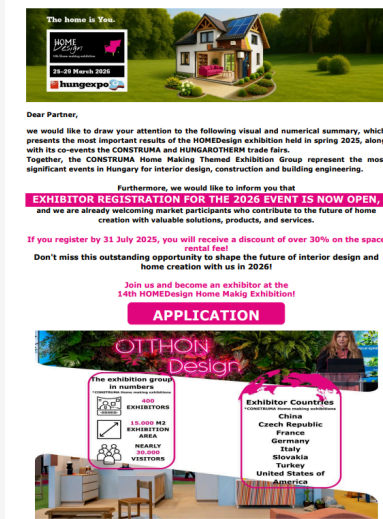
The home is You.

HOME Design
14th Home making exhibition

25–29 March 2026
hungexpo

Dear Partner,

we would like to draw your attention to the following visual and numerical summary, which presents the most important results of the HOMEDesign exhibition held in spring 2025, along with its co-events the CONSTRUMA and HUNGAROTHERM trade fairs.
Together, the CONSTRUMA Home Making Themed Exhibition Group represent the most significant events in Hungary for interior design, construction and building engineering.

Furthermore, we would like to inform you that

EXHIBITOR REGISTRATION FOR THE 2026 EVENT IS NOW OPEN,
and we are already welcoming market participants who contribute to the future of home creation with valuable solutions, products, and services.

If you register by 31 July 2025, you will receive a discount of over 30% on the space rental fee!
Don't miss this outstanding opportunity to shape the future of interior design and home creation with us in 2026!

Join us and become an exhibitor at the 14th HOMEDesign Home Makig Exhibition!

APPLICATION

OTTHON Design

The exhibition group in numbers
*CONSTRUMA Home making exhibitions

400 EXHIBITORS

15.000 M2 EXHIBITION AREA

NEARLY 30.000 VISITORS

Exhibitor Countries
*CONSTRUMA Home making exhibitions
China
Czech Republic
France
Germany
Italy
Slovakia
Turkey
United States of America